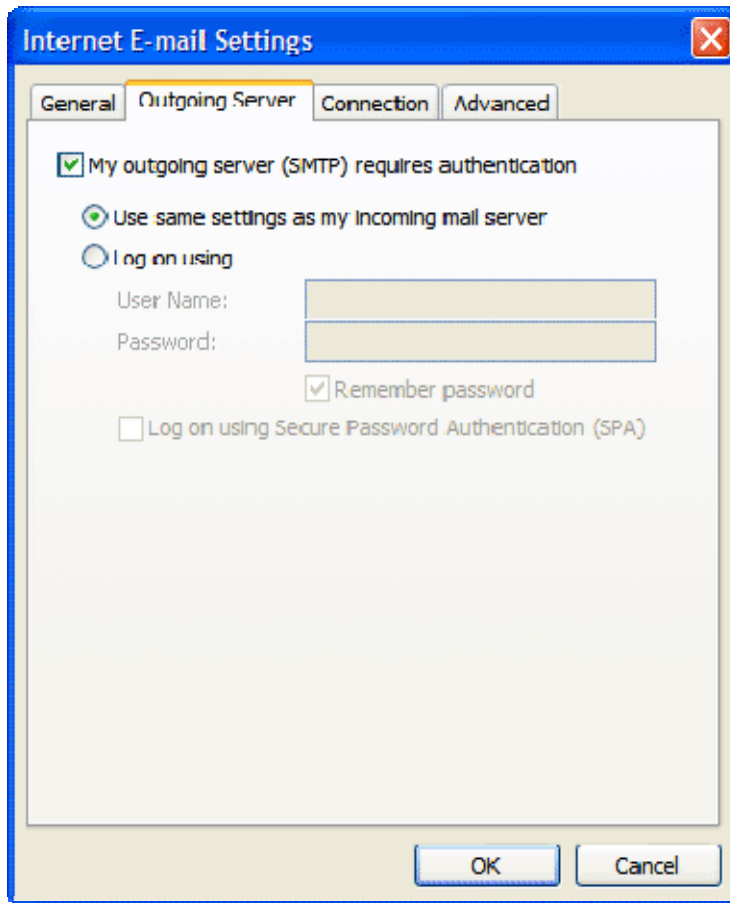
Internet E-mail Settings

General | Outgoing Server | Connection | Advanced

My outgoing server (SMTP) requires authentication

Use same settings as my incoming mail server

Log on using

User Name:

Password:

Remember password

Log on using Secure Password Authentication (SPA)

OK

Cancel